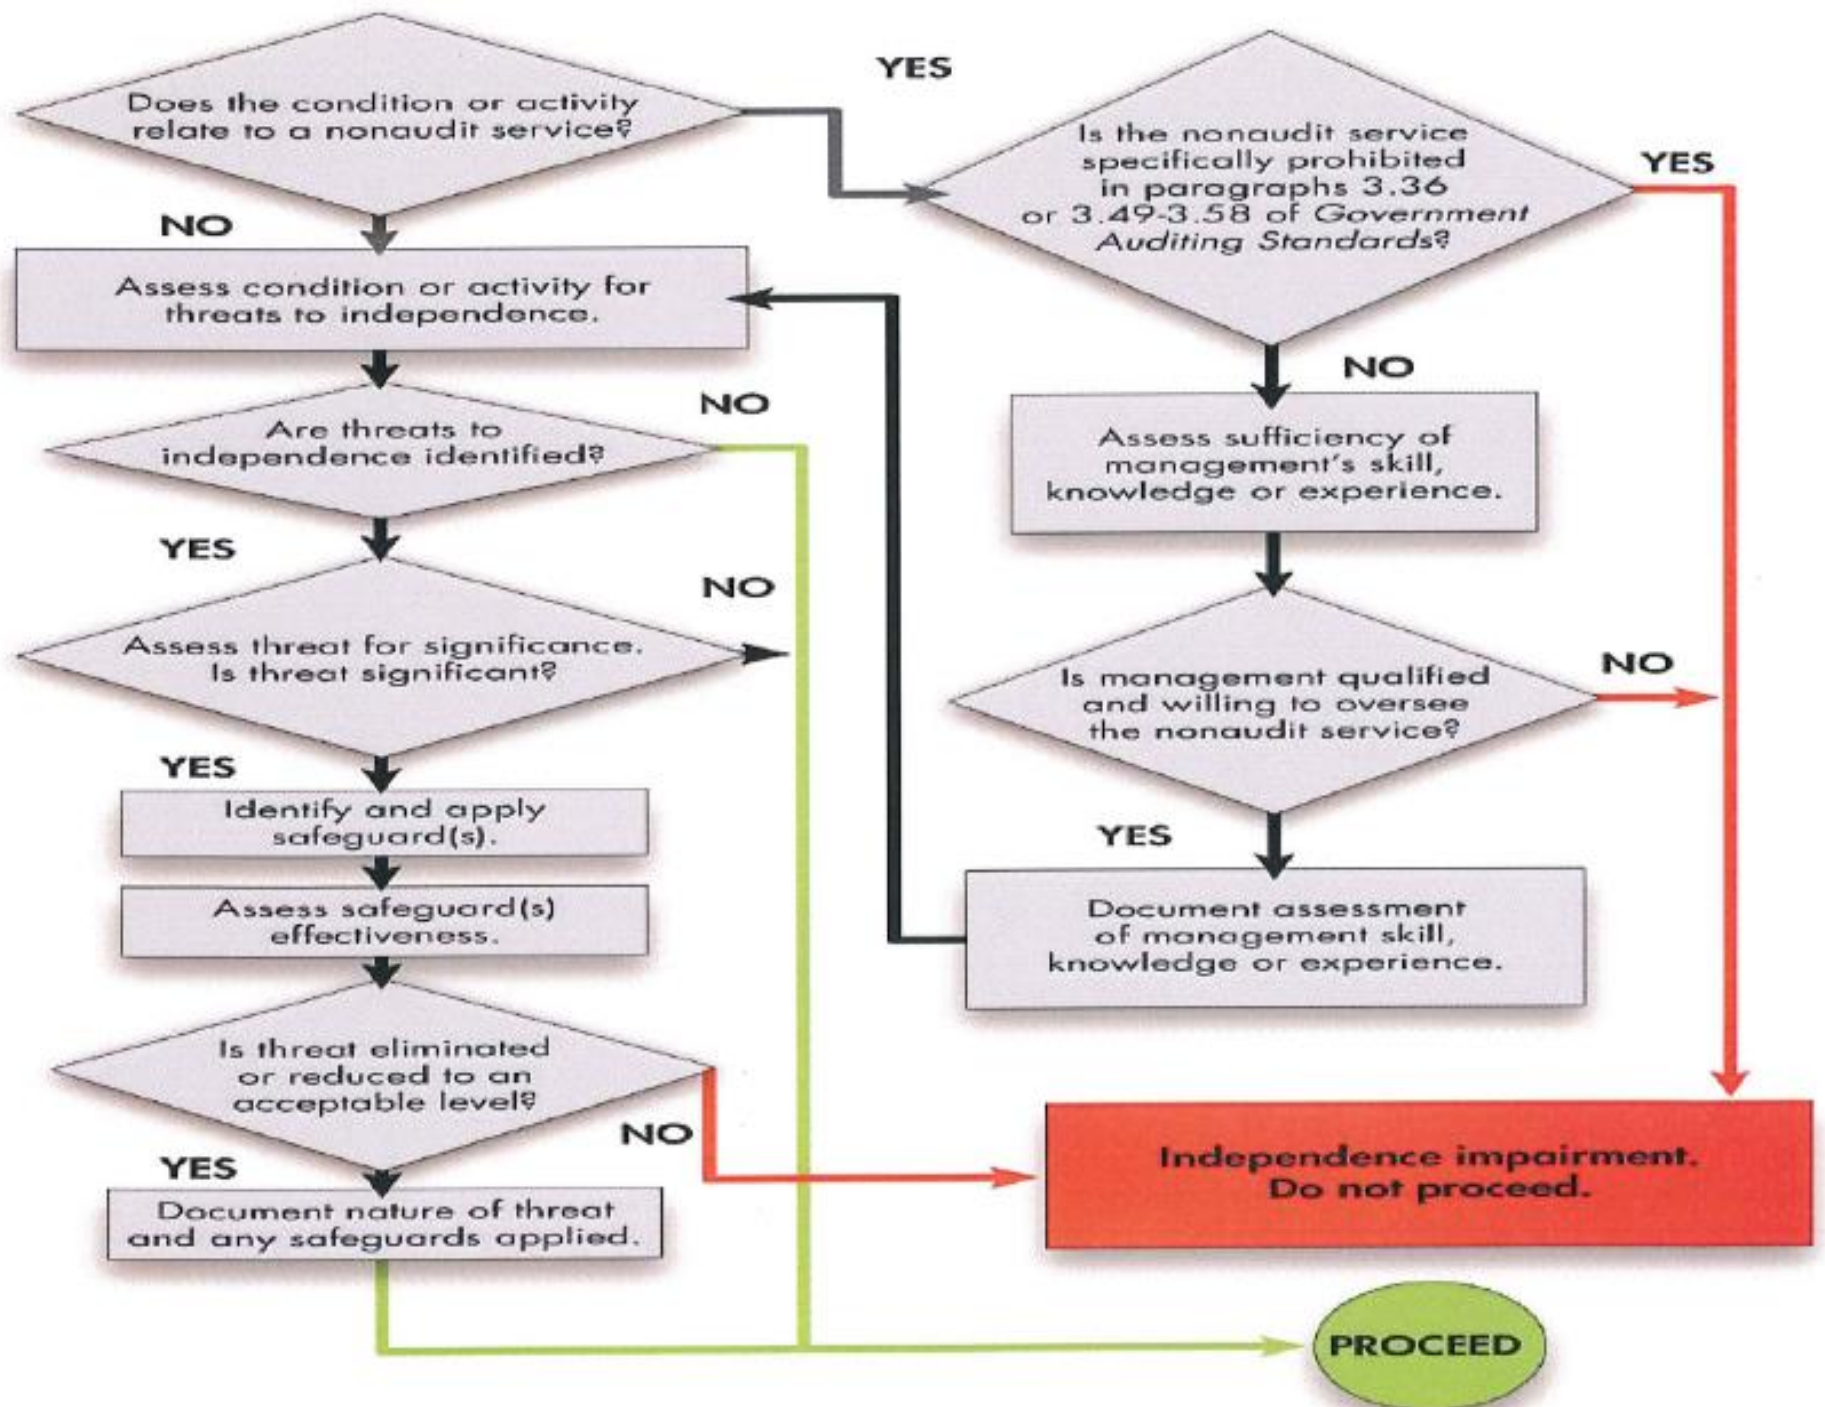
Does the condition or activity relate to a nonaudit service?

YES

Is the nonaudit service specifically prohibited in paragraphs 3.36 or 3.49-3.58 of Government Auditing Standards?

YES

NO

Assess condition or activity for threats to independence.

NO

Assess sufficiency of management's skill, knowledge or experience.

NO

Are threats to independence identified?

YES

NO

Assess threat for significance. Is threat significant?

Is management qualified and willing to oversee the nonaudit service?

NO

YES

Identify and apply safeguard(s).

YES

Assess safeguard(s) effectiveness.

Document assessment of management skill, knowledge or experience.

Is threat eliminated or reduced to an acceptable level?

NO

YES

Independence impairment. Do not proceed.

Document nature of threat and any safeguards applied.

PROCEED